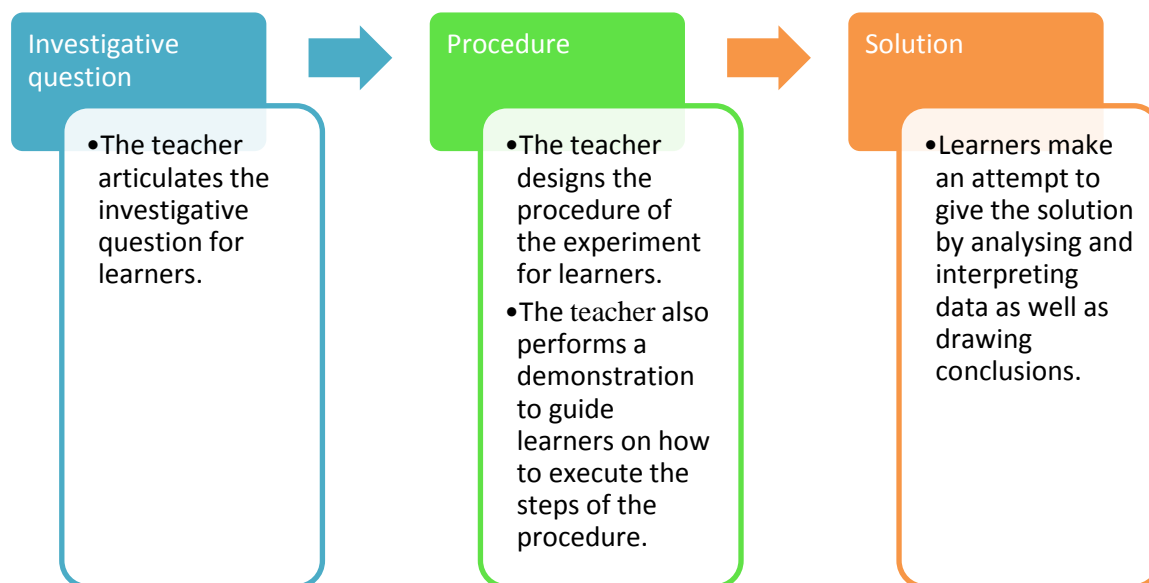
Investigative question

•The teacher articulates the investigative question for learners.

Procedure

•The teacher designs the procedure of the experiment for learners.

•The teacher also performs a demonstration to guide learners on how to execute the steps of the procedure.

Solution

•Learners make an attempt to give the solution by analysing and interpreting data as well as drawing conclusions.